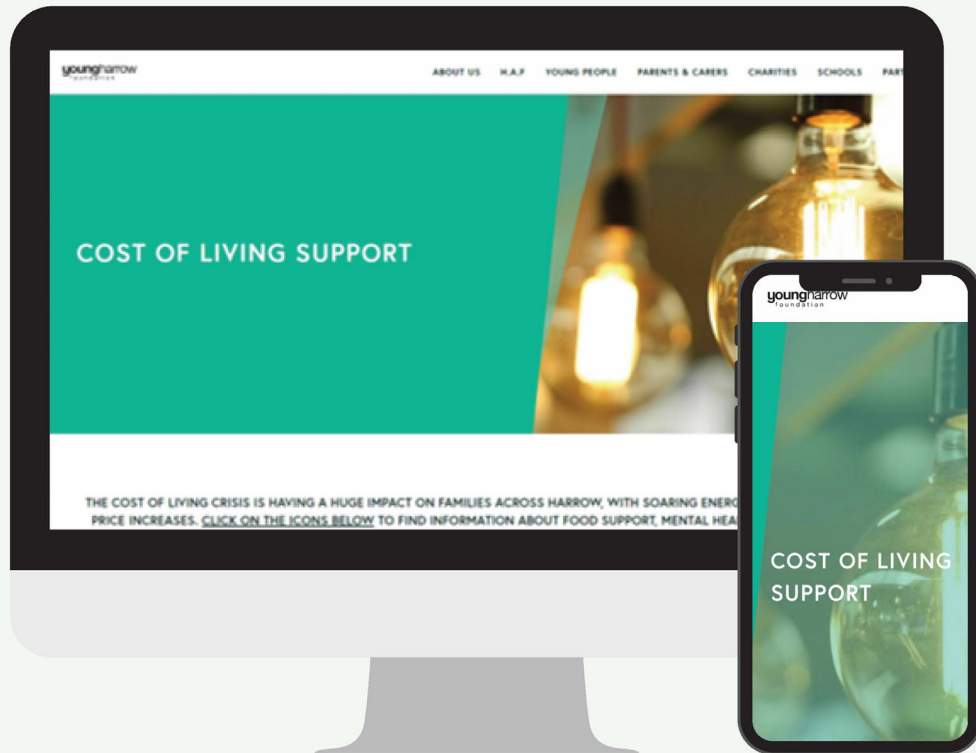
youngharrow foundation

ABOUT US H.A.F YOUNG PEOPLE PARENTS & CARERS CHARITIES SCHOOLS PART

COST OF LIVING SUPPORT

THE COST OF LIVING CRISIS IS HAVING A HUGE IMPACT ON FAMILIES ACROSS HARROW, WITH SOARING ENERG PRICE INCREASES. CLICK ON THE ICONS BELOW TO FIND INFORMATION ABOUT FOOD SUPPORT, MENTAL HEA

youngharrow foundation

COST OF LIVING SUPPORT